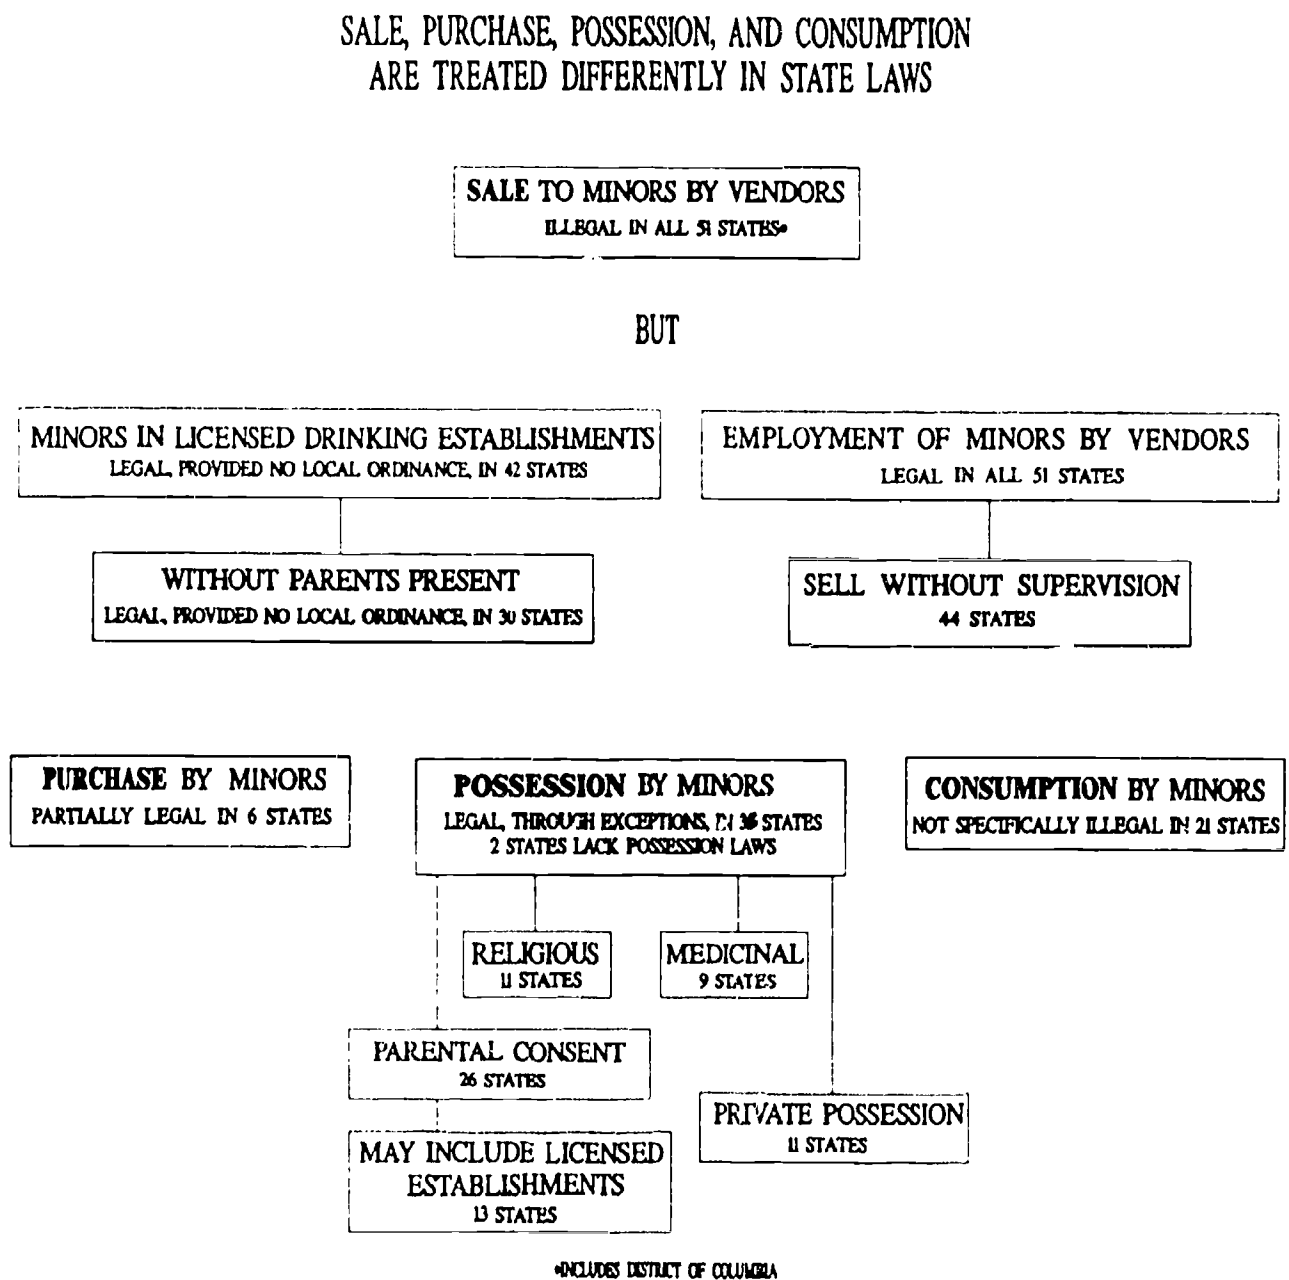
SALE, PURCHASE, POSSESSION, AND CONSUMPTION ARE TREATED DIFFERENTLY IN STATE LAWS

SALE TO MINORS BY VENDORS
ILLEGAL IN ALL 51 STATES*

BUT

MINORS IN LICENSED DRINKING ESTABLISHMENTS
LEGAL, PROVIDED NO LOCAL ORDINANCE, IN 42 STATES

WITHOUT PARENTS PRESENT
LEGAL, PROVIDED NO LOCAL ORDINANCE, IN 30 STATES

EMPLOYMENT OF MINORS BY VENDORS
LEGAL IN ALL 51 STATES

SELL WITHOUT SUPERVISION
44 STATES

PURCHASE BY MINORS
PARTIALLY LEGAL IN 6 STATES

POSSESSION BY MINORS
LEGAL, THROUGH EXCEPTIONS, IN 36 STATES
2 STATES LACK POSSESSION LAWS

CONSUMPTION BY MINORS
NOT SPECIFICALLY ILLEGAL IN 21 STATES

RELIGIOUS
11 STATES

MEDICINAL
9 STATES

PARENTAL CONSENT
26 STATES

PRIVATE POSSESSION
11 STATES

MAY INCLUDE LICENSED ESTABLISHMENTS
13 STATES

*INCLUDES DISTRICT OF COLUMBIA